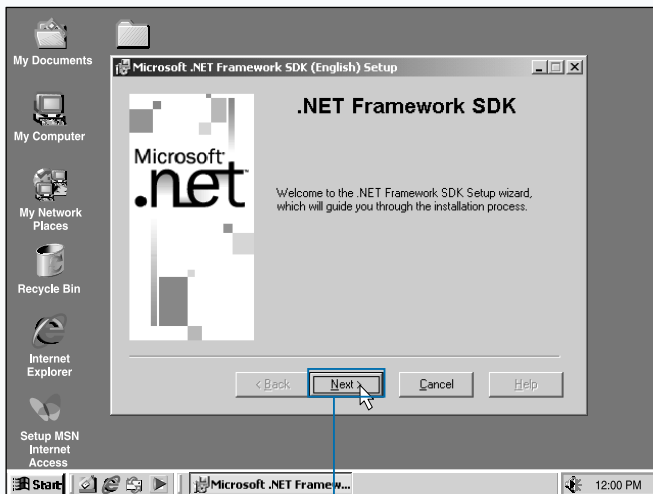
My Documents

My Computer

My Network Places

Recycle Bin

Internet Explorer

Setup MSN Internet Access

Microsoft .NET Framework SDK (English) Setup

.NET Framework SDK

Microsoft .net

Welcome to the .NET Framework SDK Setup wizard, which will guide you through the installation process.

< Back

Next >

Cancel

Help

Start

Microsoft .NET Framew...

12:00 PM